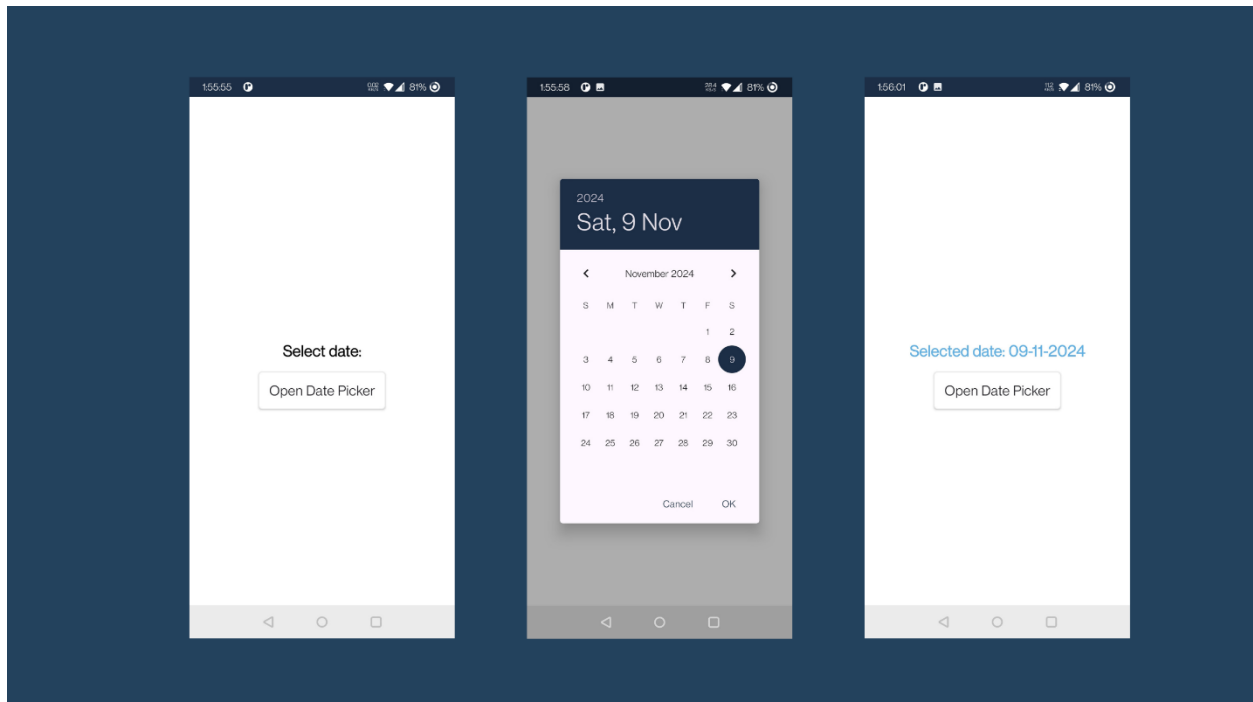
1:55:55 81%

Select date:

Open Date Picker

1:55:58 81%

2024

Sat, 9 Nov

November 2024

| S | M | T | W | T | F | S |
|---|---|---|---|---|---|---|
| | | | | | 1 | 2 |
| 3 | 4 | 5 | 6 | 7 | 8 | 9 |
| 10 | 11 | 12 | 13 | 14 | 15 | 16 |
| 17 | 18 | 19 | 20 | 21 | 22 | 23 |
| 24 | 25 | 26 | 27 | 28 | 29 | 30 |

Cancel OK

1:56:01 81%

Selected date: 09-11-2024

Open Date Picker